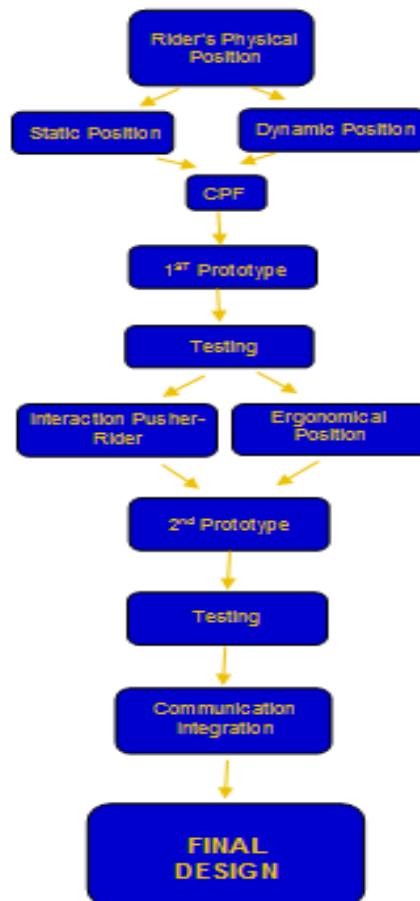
Rider's Physical Position

Static Position

Dynamic Position

CPF

1$^{ST}$ Prototype

Testing

Interaction Pusher-Rider

Ergonomical Position

2$^{nd}$ Prototype

Testing

Communication Integration

FINAL DESIGN